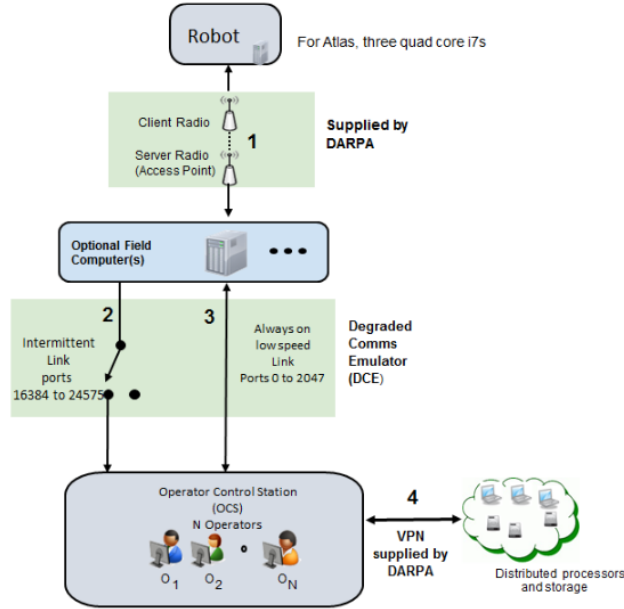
Robot

For Atlas, three quad core i7s

Client Radio

Server Radio
(Access Point)

1

Supplied by DARPA

Optional Field Computer(s)

2

3

Intermittent Link ports 16384 to 24575

Always on low speed Link Ports 0 to 2047

Degraded Comms Emulator (DCE)

Operator Control Station (OCS)
N Operators

$O_1$ $O_2$ $O_N$

4

VPN supplied by DARPA

Distributed processors and storage